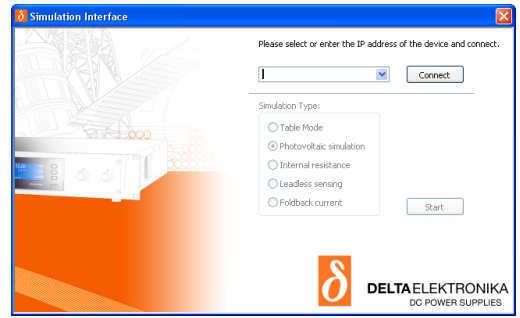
Simulation Interface

Please select or enter the IP address of the device and connect.

Connect

Simulation Type:

Table Mode

Photovoltaic simulation

Internal resistance

Leadless sensing

Foldback current

Start

DELTA ELEKTRONIKA
DC POWER SUPPLIES